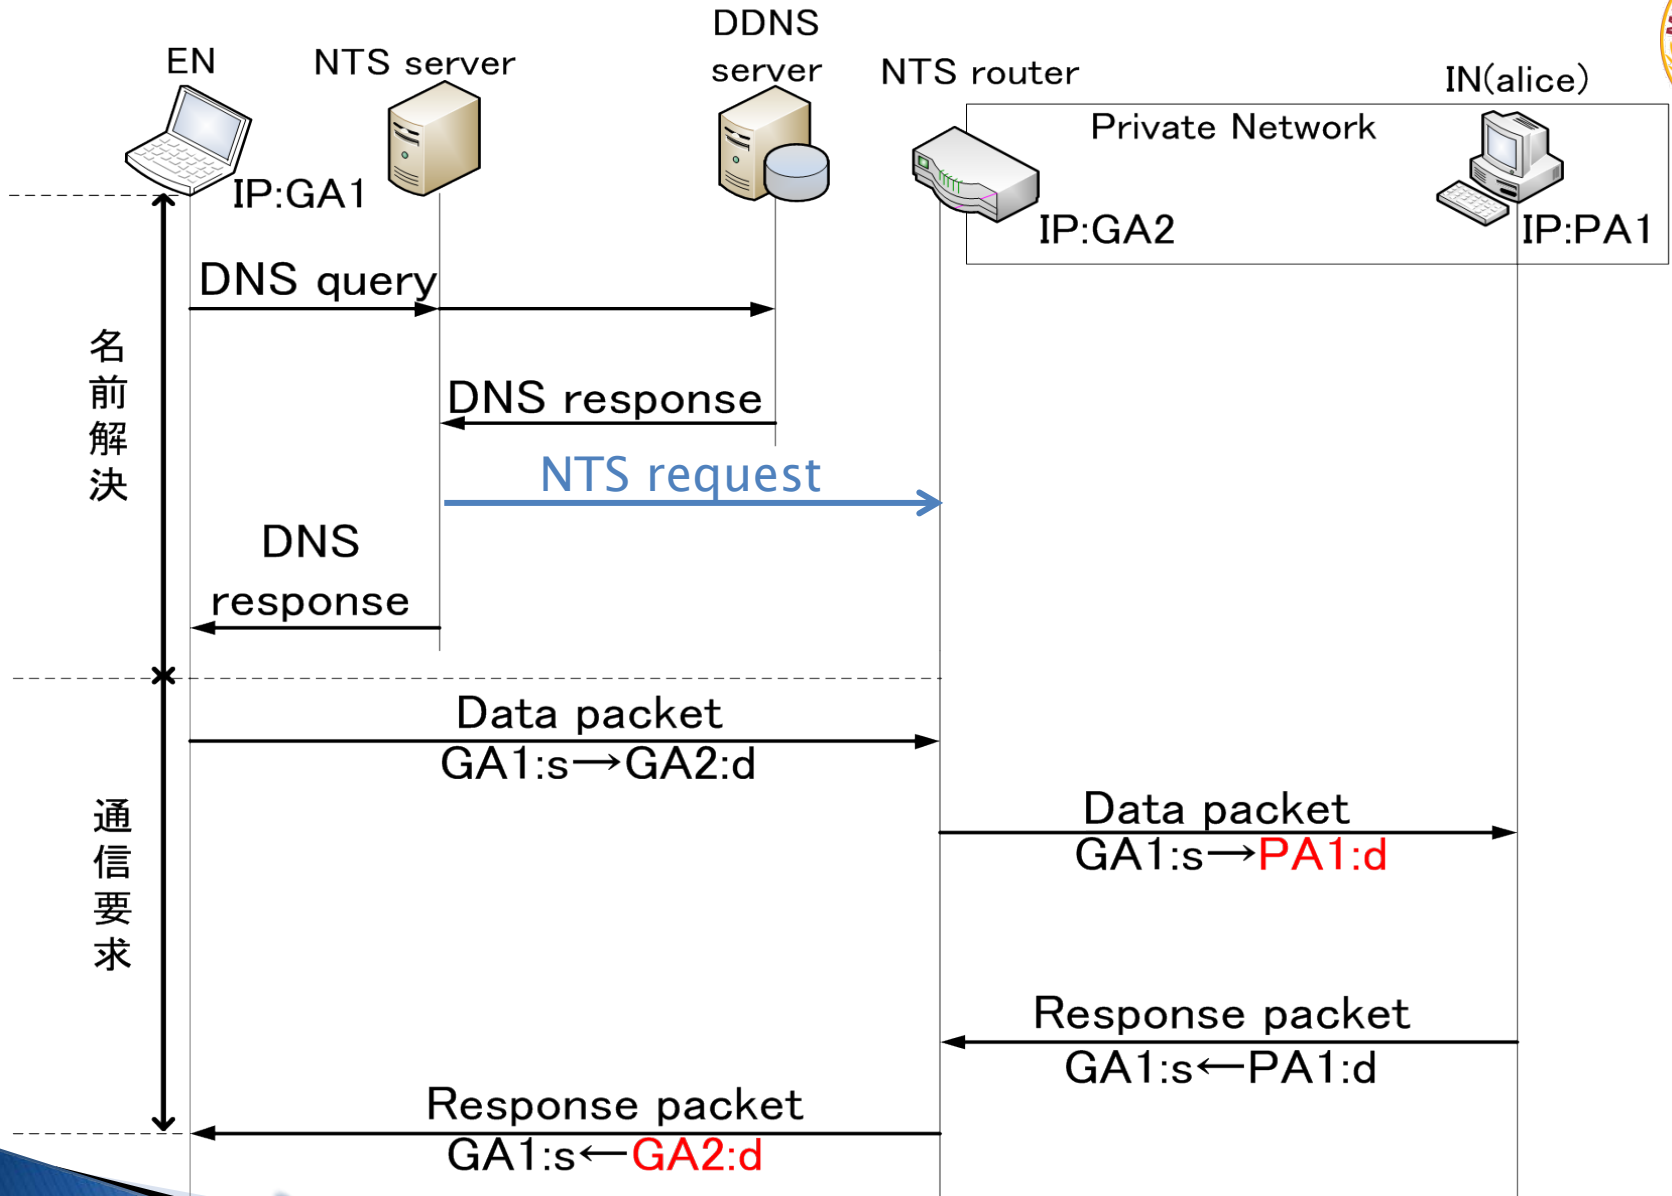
EN
NTS server
DDNS server
NTS router
IN(alice)
Private Network
IP:GA1
IP:GA2
IP:PA1

名前解決

DNS query

DNS response

NTS request

DNS response

通信要求

Data packet
GA1:s→GA2:d

Data packet
GA1:s→PA1:d

Response packet
GA1:s←PA1:d

Response packet
GA1:s←GA2:d